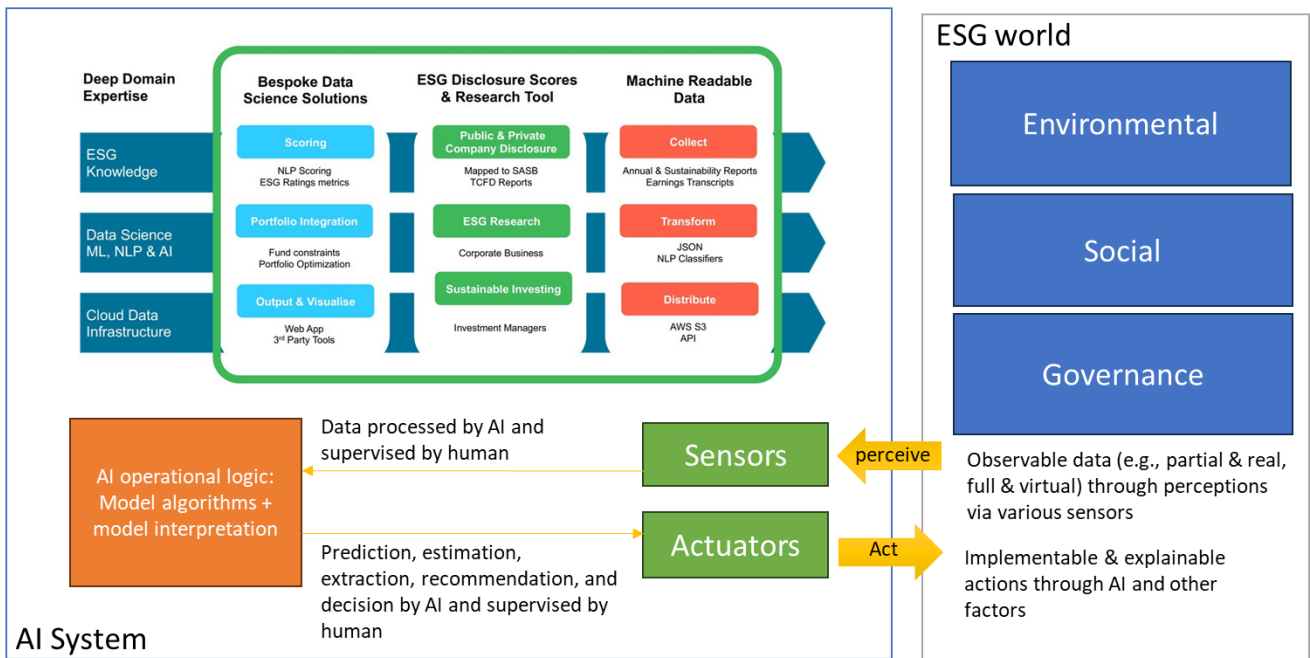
Deep Domain Expertise

ESG Knowledge

Data Science ML, NLP & AI

Cloud Data Infrastructure

Bespoke Data Science Solutions

Scoring

NLP Scoring
ESG Ratings metrics

Portfolio Integration

Fund constraints
Portfolio Optimization

Output & Visualise

Web App
3rd Party Tools

ESG Disclosure Scores & Research Tool

Public & Private Company Disclosure

Mapped to SASB
TCFD Reports

ESG Research

Corporate Business

Sustainable Investing

Investment Managers

Machine Readable Data

Collect

Annual & Sustainability Reports
Earnings Transcripts

Transform

JSON
NLP Classifiers

Distribute

AWS S3
API

ESG world

Environmental

Social

Governance

AI operational logic: Model algorithms + model interpretation

Data processed by AI and supervised by human

Sensors

perceive

Observable data (e.g., partial & real, full & virtual) through perceptions via various sensors

Actuators

Act

Implementable & explainable actions through AI and other factors

Prediction, estimation, extraction, recommendation, and decision by AI and supervised by human

AI System